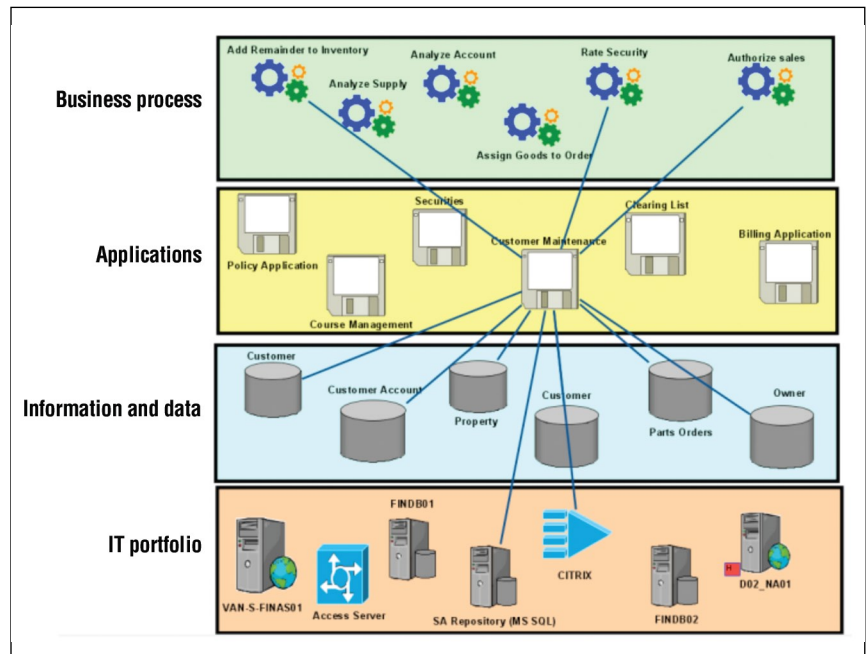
Business process

Add Remainder to Inventory
Analyze Supply
Analyze Account
Assign Goods to Order
Rate Security
Authorize sales

Applications

Policy Application
Course Management
Securities
Customer Maintenance
Clearing List
Billing Application

Information and data

Customer
Customer Account
Property
Customer
Parts Orders
Owner

IT portfolio

VAN-S-FINAS01
Access Server
FINDB01
SA Repository (MS SQL)
CITRIX
FINDB02
D02_NA01